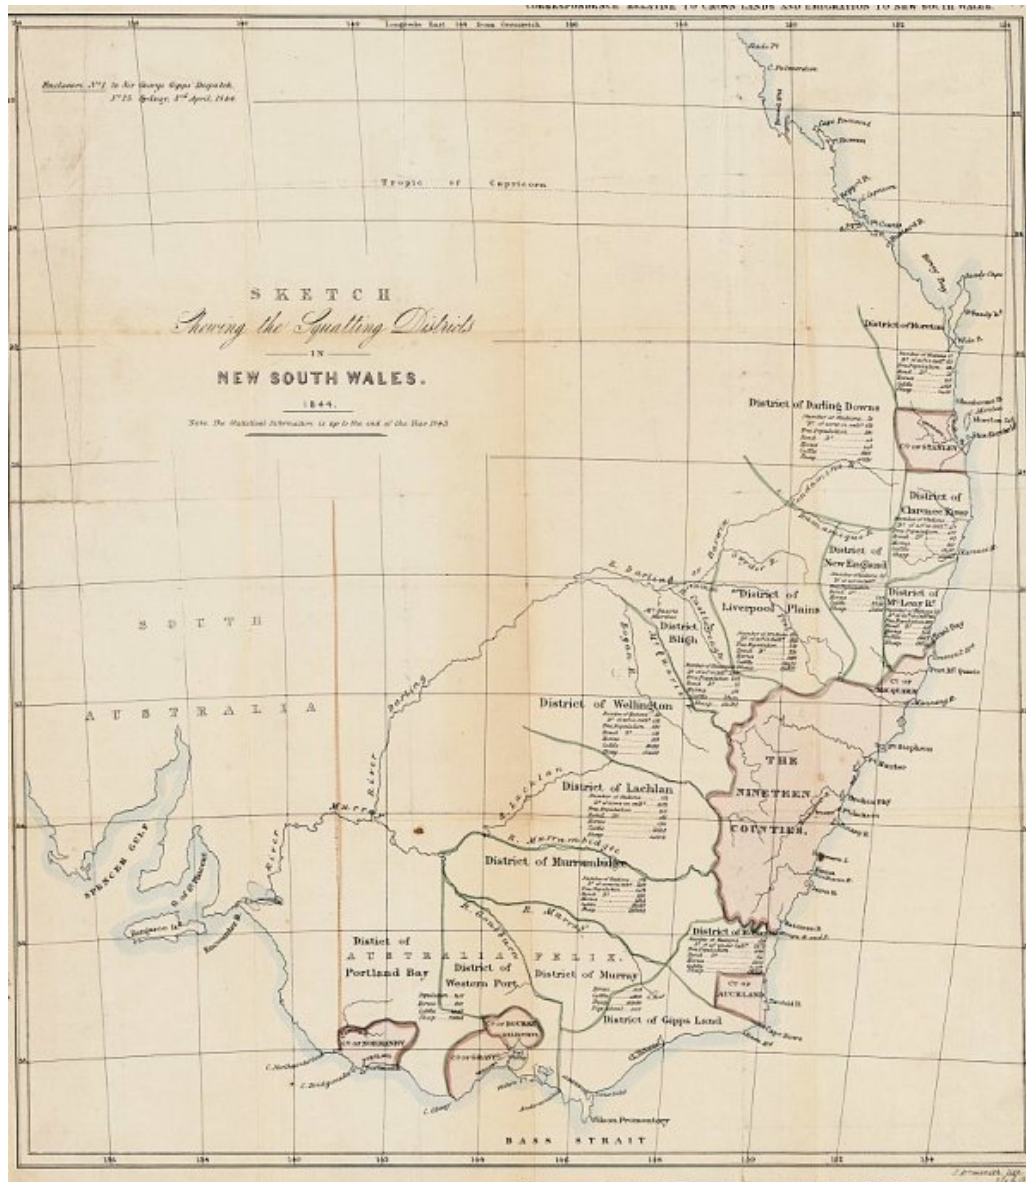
CORRESPONDENCE RELATIVE TO CROWN LANDS AND EMIGRATION TO NEW SOUTH WALES.

Longitude East 144 from Greenwich

Enclosure Nº 1 in Sir George Gipps Despatch, Nº 75 Sydney, 3rd April, 1844.

Tropic of Capricorn

SKETCH
Shewing the Squatting Districts
IN
NEW SOUTH WALES.
1844.
Note. The Statistical Information is up to the end of the Year 1843.

District of Moreton

District of Darling Downs

Cy of STANLEY

District of Clarence River

District of New England

District of Liverpool Plains

District Bligh

District of Mc Leay R.

Cy of MACQUEEN

District of Wellington

THE NINETEEN COUNTIES.

District of Lachlan

District of Murrumbidgee

SOUTH AUSTRALIA

SPENCER GULF

Kangaroo Id.

Distict of Portland Bay

AUSTRALIA FELIX.

District of Western Port

District of Murray

District of Gipps Land

Cy of AUCKLAND

Cy of NORMANBY

Cy of BOURKE

Cy of GRANT

Wilsons Promontory

BASS STRAIT

R. Darling

R. Murray

R. Lachlan

R. Murrumbidgee

Murray River

Darling

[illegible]